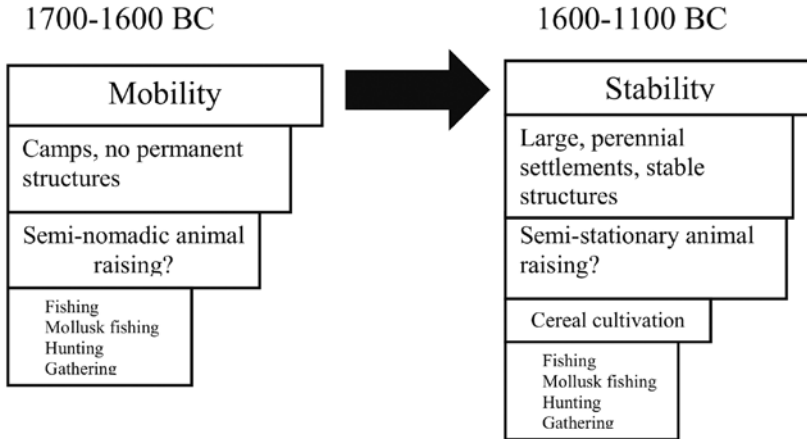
1700-1600 BC

Mobility

Camps, no permanent structures

Semi-nomadic animal raising?

Fishing
Mollusk fishing
Hunting
Gathering

1600-1100 BC

Stability

Large, perennial settlements, stable structures

Semi-stationary animal raising?

Cereal cultivation

Fishing
Mollusk fishing
Hunting
Gathering